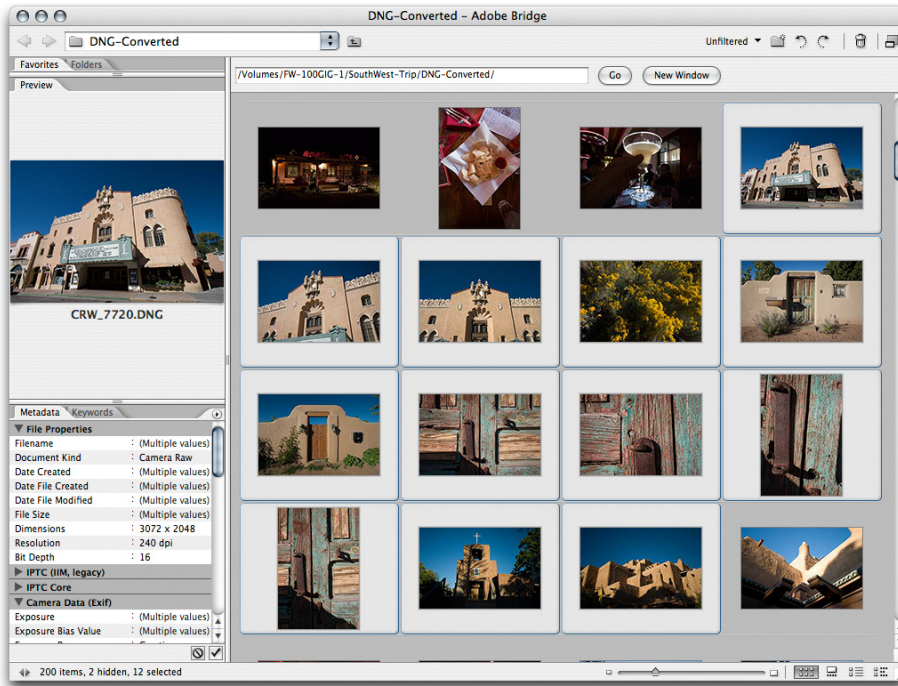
DNG-Converted – Adobe Bridge

DNG-Converted

Unfiltered

Favorites Folders

Preview

/Volumes/FW-100GIG-1/SouthWest-Trip/DNG-Converted/

Go

New Window

CRW_7720.DNG

Metadata Keywords

File Properties

| | |
|---|---|
| Filename | : (Multiple values) |
| Document Kind | : Camera Raw |
| Date Created | : (Multiple values) |
| Date File Created | : (Multiple values) |
| Date File Modified | : (Multiple values) |
| File Size | : (Multiple values) |
| Dimensions | : 3072 x 2048 |
| Resolution | : 240 dpi |
| Bit Depth | : 16 |

IPTC (IIM, legacy)

IPTC Core

Camera Data (Exif)

| | |
|---|---|
| Exposure | : (Multiple values) |
| Exposure Bias Value | : (Multiple values) |

200 items, 2 hidden, 12 selected